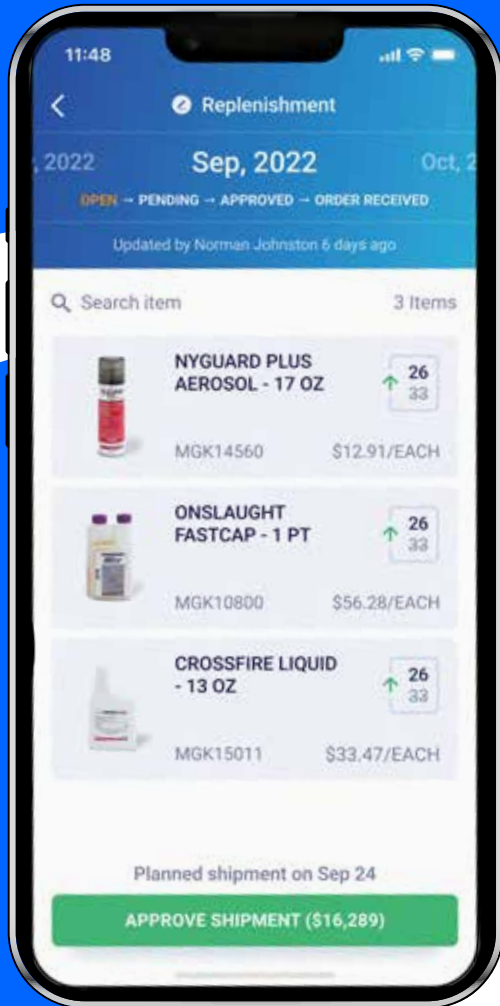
11:48

Replenishment

, 2022 Sep, 2022 Oct, 2

OPEN → PENDING → APPROVED → ORDER RECEIVED

Updated by Norman Johnston 6 days ago

Search item 3 Items

NYGUARD PLUS AEROSOL - 17 OZ
26
33
MGK14560 $12.91/EACH

ONSLAUGHT FASTCAP - 1 PT
26
33
MGK10800 $56.28/EACH

CROSSFIRE LIQUID - 13 OZ
26
33
MGK15011 $33.47/EACH

Planned shipment on Sep 24

APPROVE SHIPMENT ($16,289)